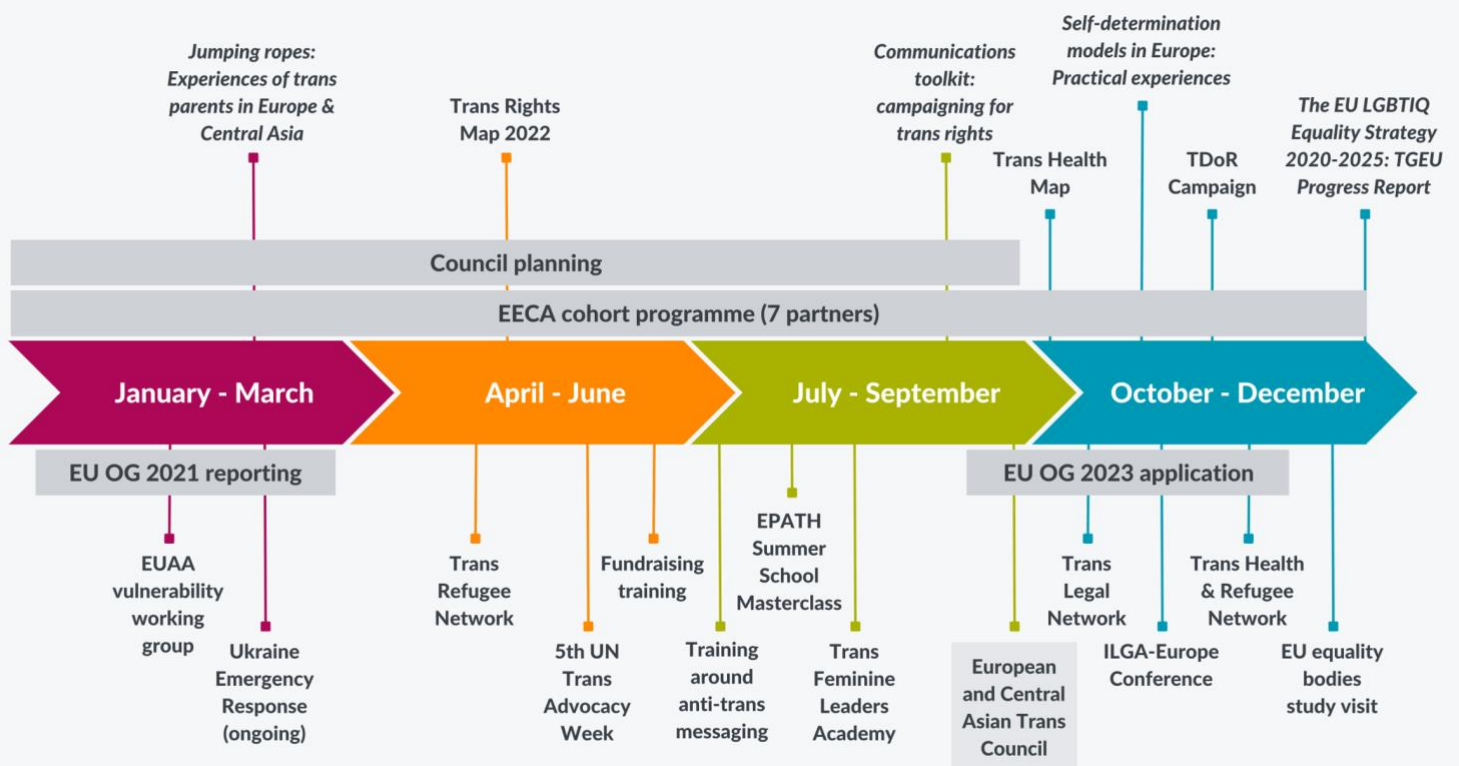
Jumping ropes: Experiences of trans parents in Europe & Central Asia

Trans Rights Map 2022

Communications toolkit: campaigning for trans rights

Self-determination models in Europe: Practical experiences

Trans Health Map

TDoR Campaign

The EU LGBTIQ Equality Strategy 2020-2025: TGEU Progress Report

Council planning

EECA cohort programme (7 partners)

January - March

April - June

July - September

October - December

EU OG 2021 reporting

EU OG 2023 application

EUAA vulnerability working group

Ukraine Emergency Response (ongoing)

Trans Refugee Network

5th UN Trans Advocacy Week

Fundraising training

Training around anti-trans messaging

EPATH Summer School Masterclass

Trans Feminine Leaders Academy

European and Central Asian Trans Council

Trans Legal Network

ILGA-Europe Conference

Trans Health & Refugee Network

EU equality bodies study visit